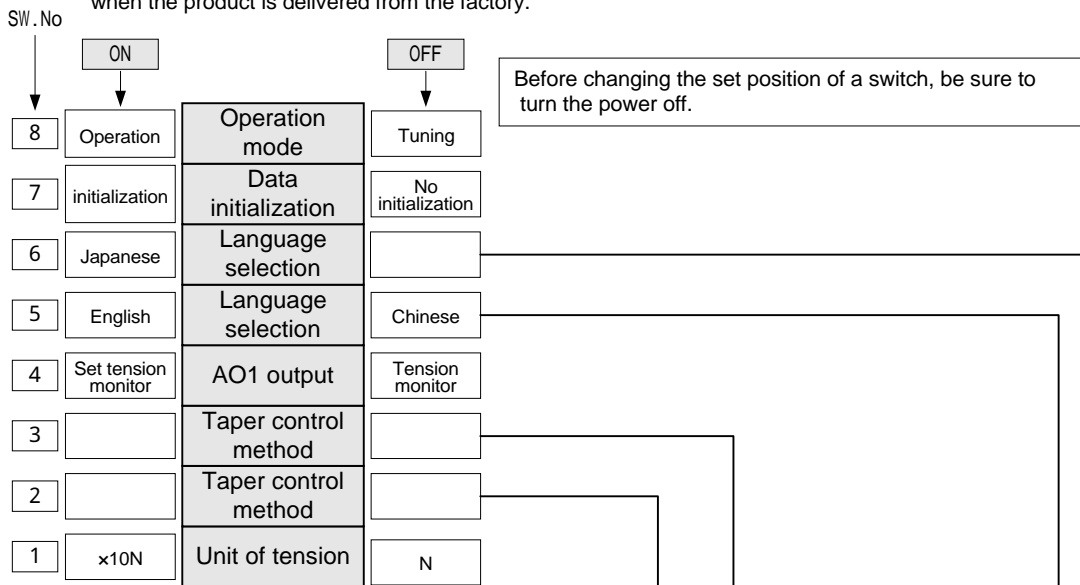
when the product is delivered from the factory.

SW.No

ON

OFF

Before changing the set position of a switch, be sure to turn the power off.

| SW.No | ON | | OFF |
|---|---|---|---|
| 8 | Operation | Operation mode | Tuning |
| 7 | initialization | Data initialization | No initialization |
| 6 | Japanese | Language selection | |
| 5 | English | Language selection | Chinese |
| 4 | Set tension monitor | AO1 output | Tension monitor |
| 3 | | Taper control method | |
| 2 | | Taper control method | |
| 1 | ×10N | Unit of tension | N |